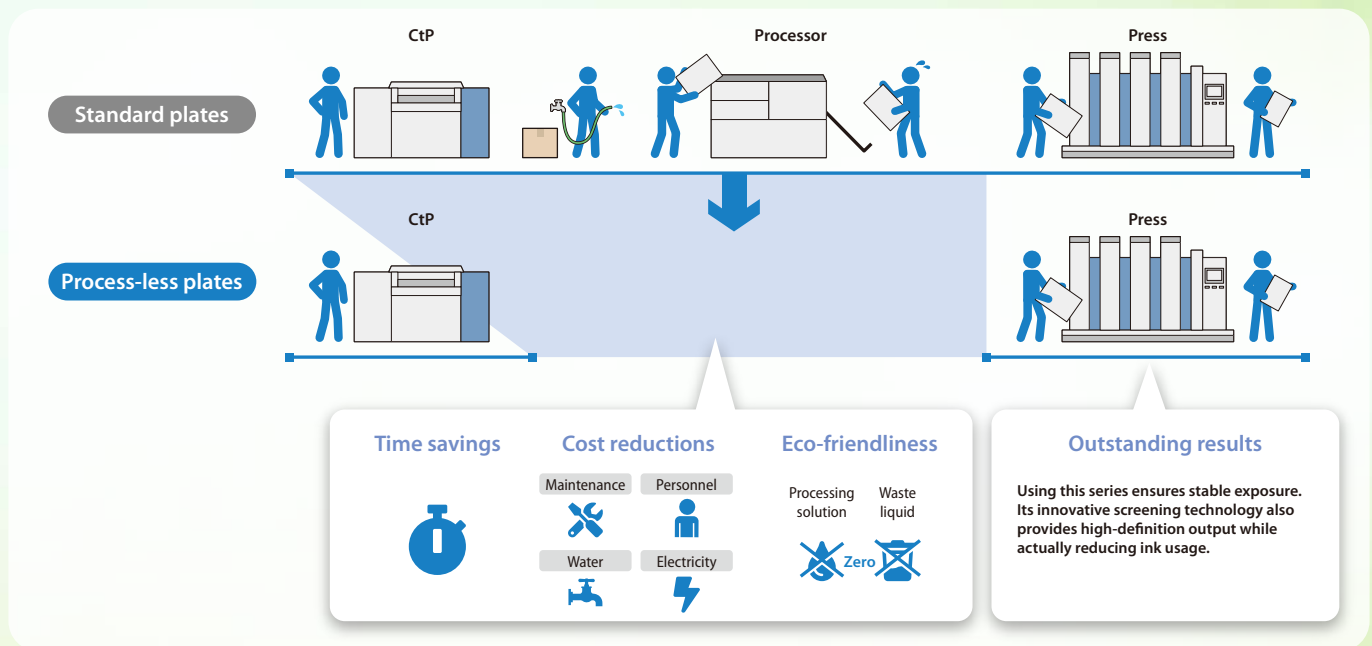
CtP

Processor

Press

Standard plates

CtP

Press

Process-less plates

Time savings

Cost reductions

Maintenance

Personnel

Water

Electricity

Eco-friendliness

Processing solution

Waste liquid

Zero

Outstanding results

Using this series ensures stable exposure. Its innovative screening technology also provides high-definition output while actually reducing ink usage.